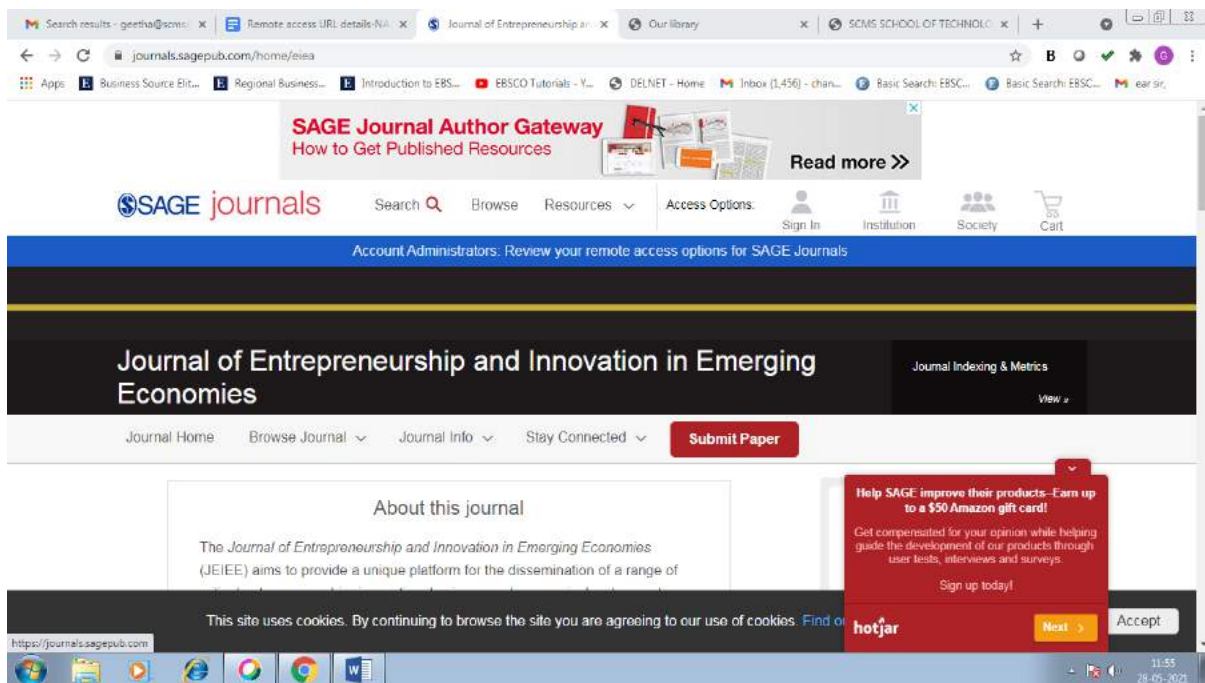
M Search results - geetha@scms × | Remote access URL details-NA × | Journal of Entrepreneurship an × | Our library × | SCMS SCHOOL OF TECHNOLO × | +

journals.sagepub.com/home/eiea

Apps | Business Source Elit... | Regional Business... | Introduction to EBS... | EBSCO Tutorials - Y... | DELNET - Home | Inbox (1,456) - chan... | Basic Search: EBSC... | Basic Search: EBSC... | ear sir,

SAGE Journal Author Gateway
How to Get Published Resources
Read more »

SAGE journals | Search | Browse | Resources | Access Options | Sign In | Institution | Society | Cart

Account Administrators: Review your remote access options for SAGE Journals

Journal of Entrepreneurship and Innovation in Emerging Economies

Journal Indexing & Metrics
View »

Journal Home | Browse Journal | Journal Info | Stay Connected | Submit Paper

About this journal

The *Journal of Entrepreneurship and Innovation in Emerging Economies* (JEIEE) aims to provide a unique platform for the dissemination of a range of

Help SAGE improve their products–Earn up to a $50 Amazon gift card!
Get compensated for your opinion while helping guide the development of our products through user tests, interviews and surveys.
Sign up today!
hotjar
Next ›

This site uses cookies. By continuing to browse the site you are agreeing to our use of cookies. Find o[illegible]
Accept

https://journals.sagepub.com

11:55
28-05-2021